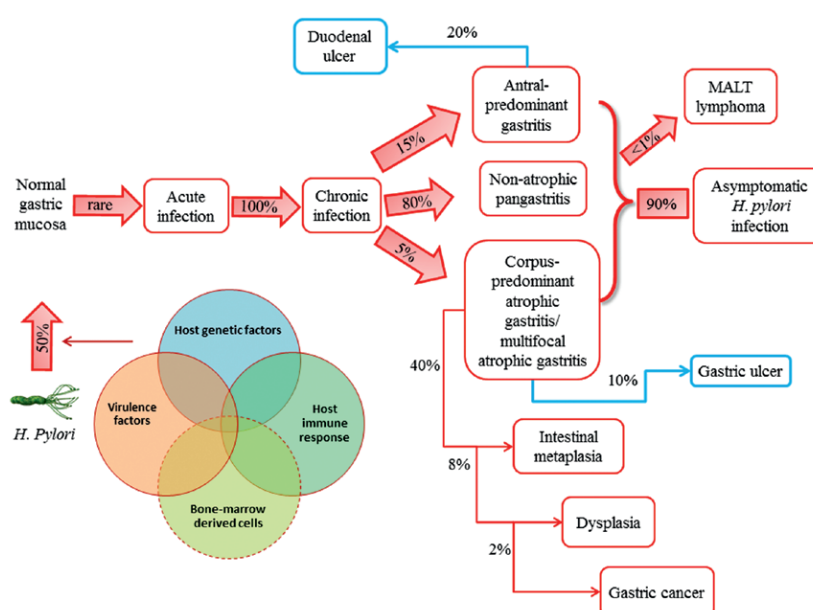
Duodenal ulcer

20%

Antral-predominant gastritis

MALT lymphoma

15%

<1%

Normal gastric mucosa

rare

Acute infection

100%

Chronic infection

80%

Non-atrophic pangastritis

90%

Asymptomatic *H. pylori* infection

5%

Corpus-predominant atrophic gastritis/ multifocal atrophic gastritis

50%

Host genetic factors

Virulence factors

Host immune response

Bone-marrow derived cells

H. Pylori

40%

10%

Gastric ulcer

Intestinal metaplasia

8%

Dysplasia

2%

Gastric cancer